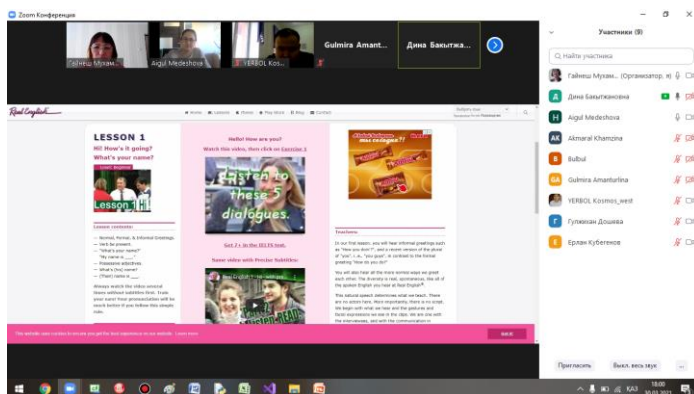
Zoom Конференция

Гайнеш Мухам...
Aigul Medeshova
YERBOL Kos...
Gulmira Amant...
Дина Бакытжа...

Real English

Home | Lessons | Promo | Play More | Blog | Contact

LESSON 1

Hi! How's it going? What's your name?

Lesson 1

Lesson contents:

— Normal, Formal, & Informal Greetings
— Verb be present
— "What's your name?"
— "My name is ___."
— Possessive adjectives
— What's (his) name?
— (Their) name is ___.

Always watch the video several times without subtitles first. Train your ears! Once pronunciation will be much better if you follow this simple rule.

Hello! How are you?

Watch this video, then click on Exercise 1

Listen to these 5 dialogues.

Get 7+ in the IELTS test.

Same video with Precise Subtitles:

Real English 1 - Hi! How are you?

Teachers

In our first lesson, you will hear informal greetings such as "How you doin'?", and a recent version of the plural of "you" i.e. "you guys". A contrast to the formal greeting "How do you do?"

You will also hear all the more normal ways we greet each other. The diversity is real, spontaneous, like all of the spoken English you hear at Real English®.

This natural speech determines what we teach. There are no actors here. More importantly, there is no script. We begin with what we hear and the gestures and facial expressions we see in the clips. We are done with the interviewees, and with the communication in

This website uses cookies to ensure you get the best experience on our website. Learn more

Got it!

Участники (9)

Найти участника

Гайнеш Мухам... (Организатор, я)
Дина Бакытжановна
Aigul Medeshova
Akmaral Khamzina
Bulbul
Gulmira Amanturlina
YERBOL Kosmos_west
Гулжахан Дошева
Ерлан Кубегенов

Пригласить
Выкл. весь звук
...

КАЗ
18:00
30.03.2021